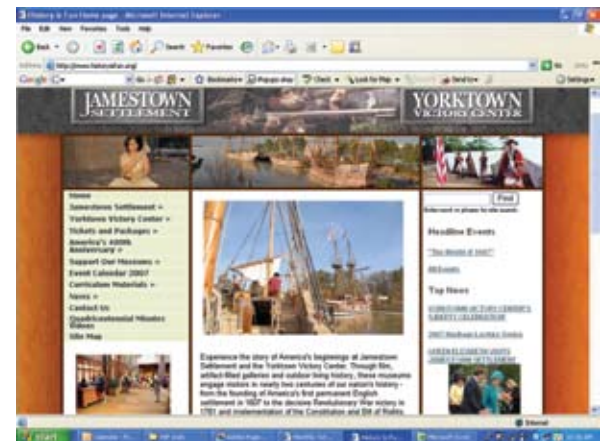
History is Fun Home page - Microsoft Internet Explorer

File Edit View Favorites Tools Help

Back Search Favorites

Address http://www.historyisfun.org/

Google Go Bookmarks Popups okay Check Look for Map Send to Settings

JAMESTOWN SETTLEMENT

YORKTOWN VICTORY CENTER

Home
Jamestown Settlement »
Yorktown Victory Center »
Tickets and Packages »
America's 400th Anniversary »
Support Our Museums »
Event Calendar 2007
Curriculum Materials »
News »
Contact Us
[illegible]
Site Map

Experience the story of America's beginnings at Jamestown Settlement and the Yorktown Victory Center. Through film, artifact-filled galleries and outdoor living history, these museums engage visitors in nearly two centuries of our nation's history - from the founding of America's first permanent English settlement in 1607 to the decisive Revolutionary War victory in 1781 and implementation of the Constitution and Bill of Rights.

Find

Headline Events

"The World of 1607"

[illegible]

Top News

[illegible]

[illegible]

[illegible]

Internet

start